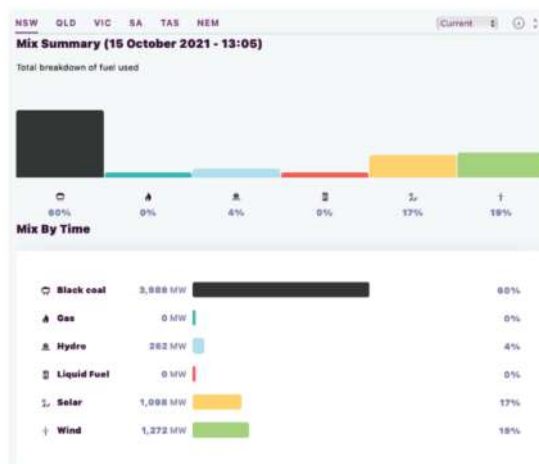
NSW QLD VIC SA TAS NEM

Current

Mix Summary (15 October 2021 - 13:05)

Total breakdown of fuel used

60% 0% 4% 0% 17% 19%

Mix By Time

| | | | |
|---|---|---|---|
| Black coal | 3,988 MW | | 60% |
| Gas | 0 MW | | 0% |
| Hydro | 262 MW | | 4% |
| Liquid Fuel | 0 MW | | 0% |
| Solar | 1,098 MW | | 17% |
| Wind | 1,272 MW | | 19% |